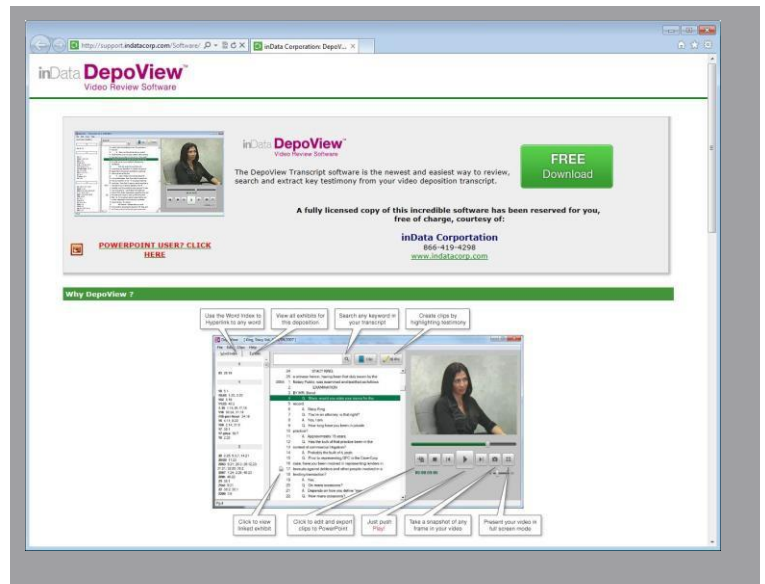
http://support.indatacorp.com/Software/

inData Corporation: DepoV...

inData DepoView™
Video Review Software

inData DepoView™
Video Review Software

The DepoView Transcript software is the newest and easiest way to review, search and extract key testimony from your video deposition transcript.

FREE
Download

A fully licensed copy of this incredible software has been reserved for you, free of charge, courtesy of:

inData Corporation
866-419-4298
www.indatacorp.com

POWERPOINT USER? CLICK HERE

Why DepoView ?

Use the Word Index to Hyperlink to any word

View all exhibits for this deposition

Search any keyword in your transcript

Create clips by highlighting testimony

Click to view linked exhibit

Click to edit and export clips to PowerPoint

Just push Play!

Take a snapshot of any frame in your video

Present your video in full screen mode